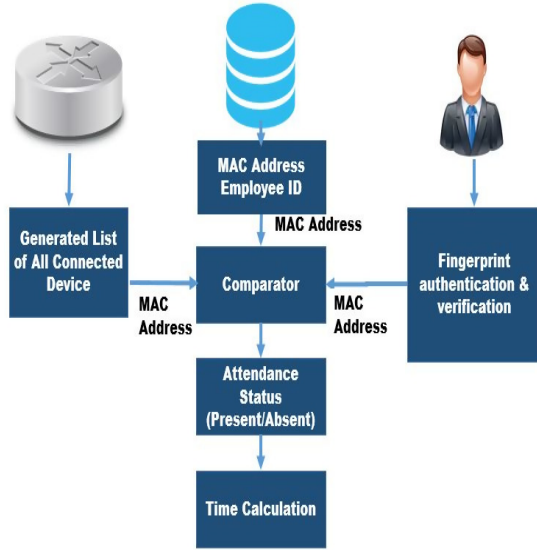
MAC Address
Employee ID

MAC Address

Generated List of All Connected Device

MAC Address

Comparator

MAC Address

Fingerprint authentication & verification

Attendance Status (Present/Absent)

Time Calculation